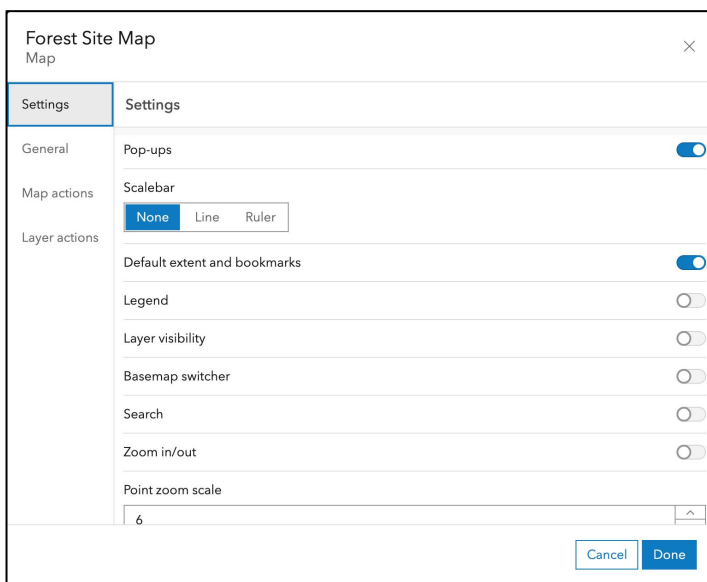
Forest Site Map
Map

Settings
General
Map actions
Layer actions

Settings

Pop-ups

Scalebar
None Line Ruler

Default extent and bookmarks

Legend

Layer visibility

Basemap switcher

Search

Zoom in/out

Point zoom scale
6

Cancel Done